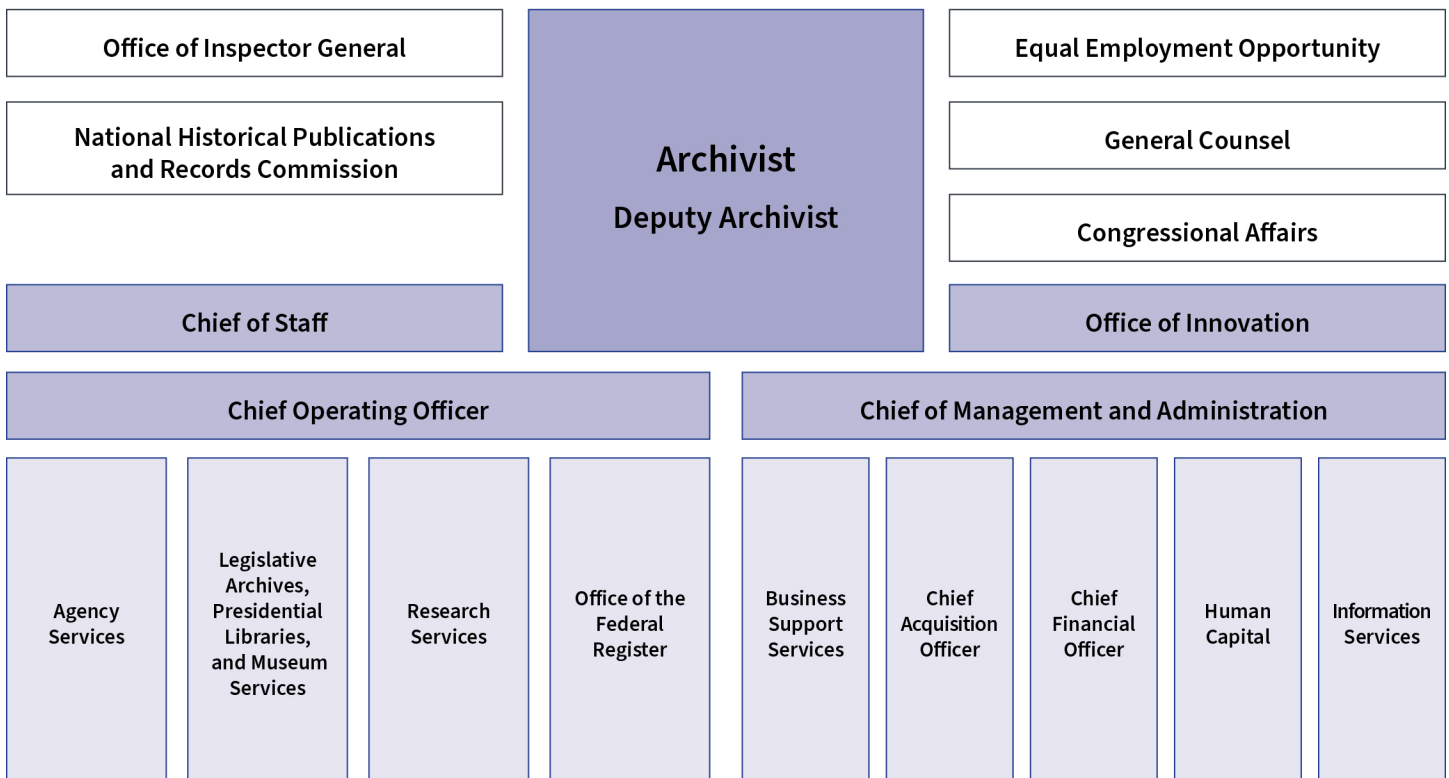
Office of Inspector General

National Historical Publications and Records Commission

Archivist

Deputy Archivist

Equal Employment Opportunity

General Counsel

Congressional Affairs

Chief of Staff

Office of Innovation

Chief Operating Officer

Chief of Management and Administration

Agency Services

Legislative Archives, Presidential Libraries, and Museum Services

Research Services

Office of the Federal Register

Business Support Services

Chief Acquisition Officer

Chief Financial Officer

Human Capital

Information Services